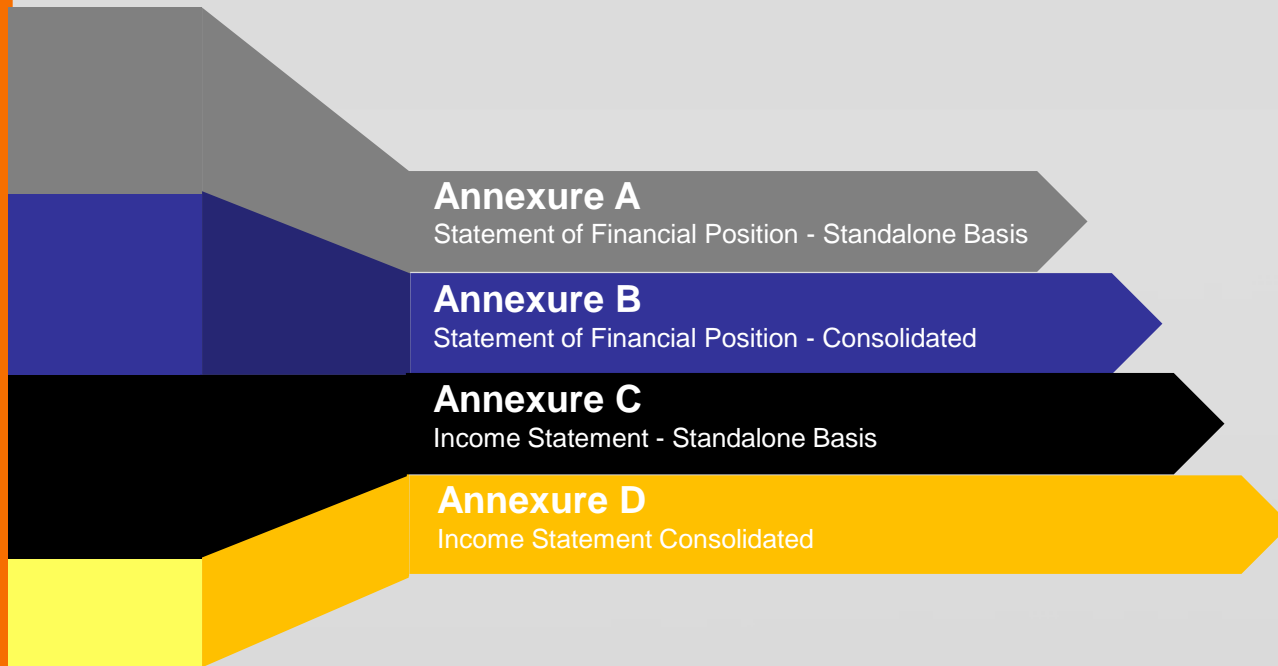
Annexure A
Statement of Financial Position - Standalone Basis

Annexure B
Statement of Financial Position - Consolidated

Annexure C
Income Statement - Standalone Basis

Annexure D
Income Statement Consolidated